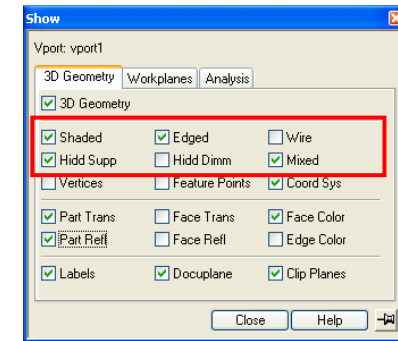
Show

Vport: vport1

3D Geometry | Workplanes | Analysis

3D Geometry

| | | |
|---|---|---|
| Shaded | Edged | Wire |
| Hidd Supp | Hidd Dimm | Mixed |
| Vertices | Feature Points | Coord Sys |
| Part Trans | Face Trans | Face Color |
| Part Refl | Face Refl | Edge Color |
| Labels | Docuplane | Clip Planes |

Close | Help